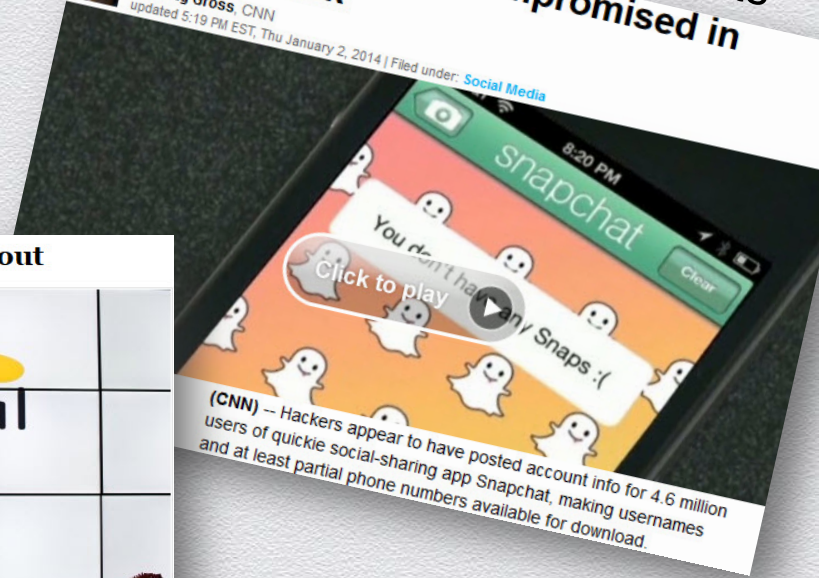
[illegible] Gross, CNN
updated 5:19 PM EST, Thu January 2, 2014 | Filed under: Social Media

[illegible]promised in

snapchat
8:20 PM
Clear
You don't have any Snaps :(
Click to play

(CNN) -- Hackers appear to have posted account info for 4.6 million users of quickie social-sharing app Snapchat, making usernames and at least partial phone numbers available for download.

out